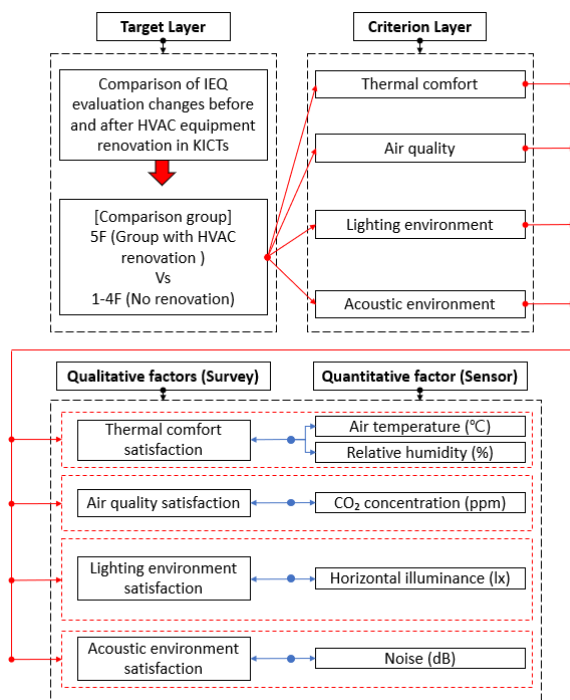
Target Layer

Criterion Layer

Comparison of IEQ evaluation changes before and after HVAC equipment renovation in KICTs

[Comparison group]
5F (Group with HVAC renovation )
Vs
1-4F (No renovation)

Thermal comfort

Air quality

Lighting environment

Acoustic environment

Qualitative factors (Survey)

Quantitative factor (Sensor)

Thermal comfort satisfaction

Air temperature (℃)

Relative humidity (%)

Air quality satisfaction

$CO_2$ concentration (ppm)

Lighting environment satisfaction

Horizontal illuminance (lx)

Acoustic environment satisfaction

Noise (dB)